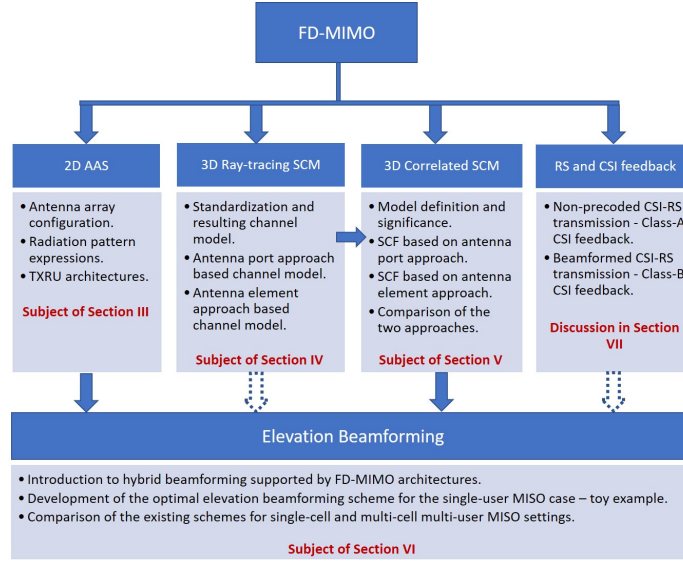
FD-MIMO

2D AAS

• Antenna array configuration.
• Radiation pattern expressions.
• TXRU architectures.

Subject of Section III

3D Ray-tracing SCM

• Standardization and resulting channel model.
• Antenna port approach based channel model.
• Antenna element approach based channel model.

Subject of Section IV

3D Correlated SCM

• Model definition and significance.
• SCF based on antenna port approach.
• SCF based on antenna element approach.
• Comparison of the two approaches.

Subject of Section V

RS and CSI feedback

• Non-precoded CSI-RS transmission - Class-A CSI feedback.
• Beamformed CSI-RS transmission - Class-B CSI feedback.

Discussion in Section VII

Elevation Beamforming

• Introduction to hybrid beamforming supported by FD-MIMO architectures.
• Development of the optimal elevation beamforming scheme for the single-user MISO case – toy example.
• Comparison of the existing schemes for single-cell and multi-cell multi-user MISO settings.

Subject of Section VI